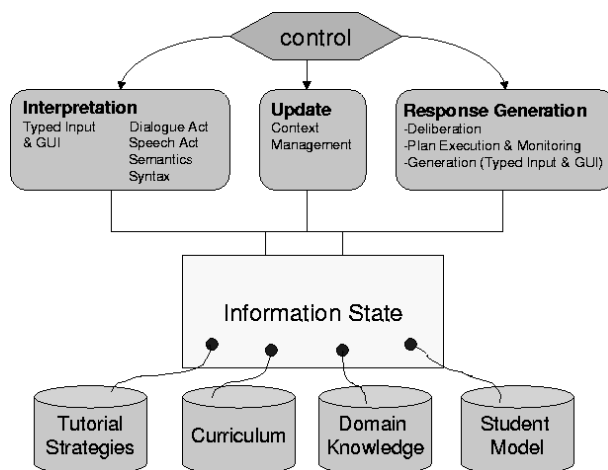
control

Interpretation
Typed Input & GUI
Dialogue Act
Speech Act
Semantics
Syntax

Update
Context Management

Response Generation
-Deliberation
-Plan Execution & Monitoring
-Generation (Typed Input & GUI)

Information State

Tutorial Strategies

Curriculum

Domain Knowledge

Student Model